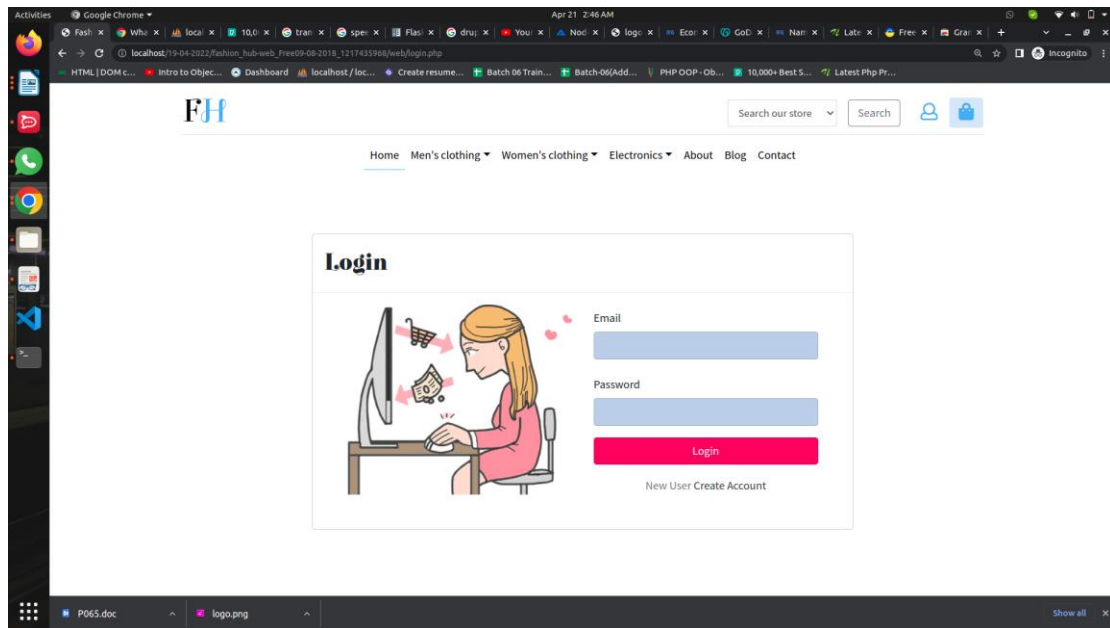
Activities Google Chrome ▾ Apr 21 2:46 AM

Fash × Wha × local × 10,0 × tran × spe × Flas × drup × Your × Nod × logo × Econ × GoD × Nam × Late × Free × Gra × +

localhost/19-04-2022/fashion_hub-web_Free09-08-2018_1217435968/web/login.php

Incognito

HTML | DOM c... Intro to Objec... Dashboard localhost / loc... Create resume... Batch 06 Train... Batch-06(Add... PHP OOP - Ob... 10,000+ Best S... Latest Php Pr...

FH

Search our store

Search

Home Men's clothing ▾ Women's clothing ▾ Electronics ▾ About Blog Contact

Login

Email

Password

Login

New User Create Account

P065.doc

logo.png

Show all